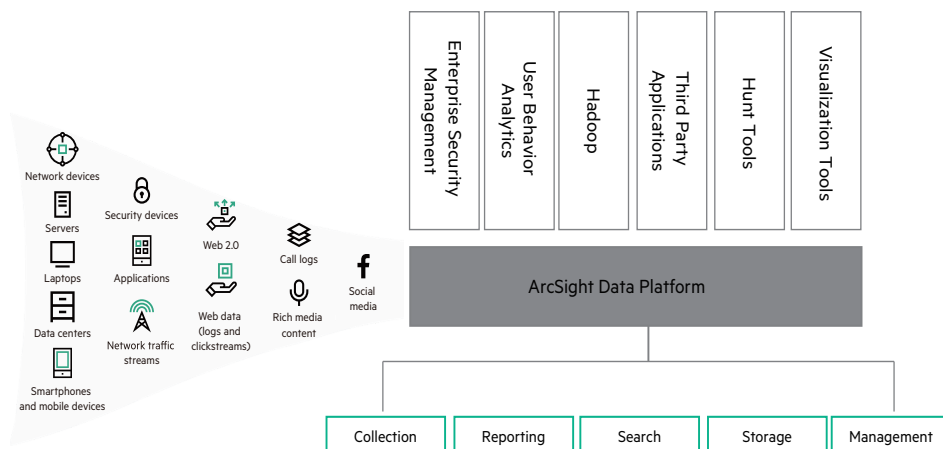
Network devices
Servers
Laptops
Data centers
Smartphones and mobile devices
Security devices
Applications
Network traffic streams
Web 2.0
Web data (logs and clickstreams)
Call logs
Rich media content
Social media

Enterprise Security Management
User Behavior Analytics
Hadoop
Third Party Applications
Hunt Tools
Visualization Tools

ArcSight Data Platform

Collection
Reporting
Search
Storage
Management